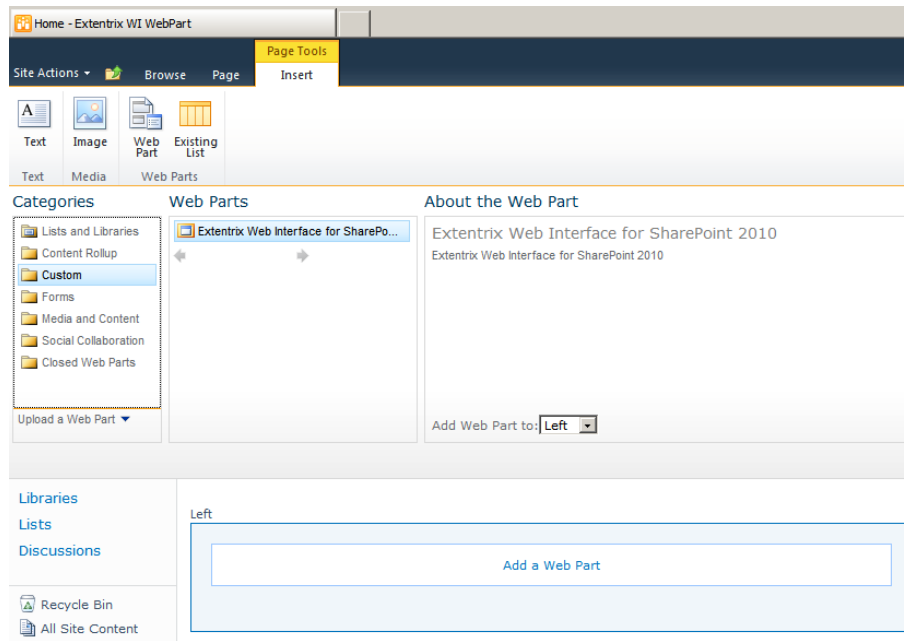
Home - Extentrix WI WebPart

Site Actions
Browse
Page
Page Tools
Insert

Text
Image
Web Part
Existing List
Text
Media
Web Parts

Categories
Lists and Libraries
Content Rollup
Custom
Forms
Media and Content
Social Collaboration
Closed Web Parts
Upload a Web Part

Web Parts
Extentrix Web Interface for SharePo...

About the Web Part
Extentrix Web Interface for SharePoint 2010
Extentrix Web Interface for SharePoint 2010

Add Web Part to: Left

Libraries
Lists
Discussions

Recycle Bin
All Site Content

Left
Add a Web Part